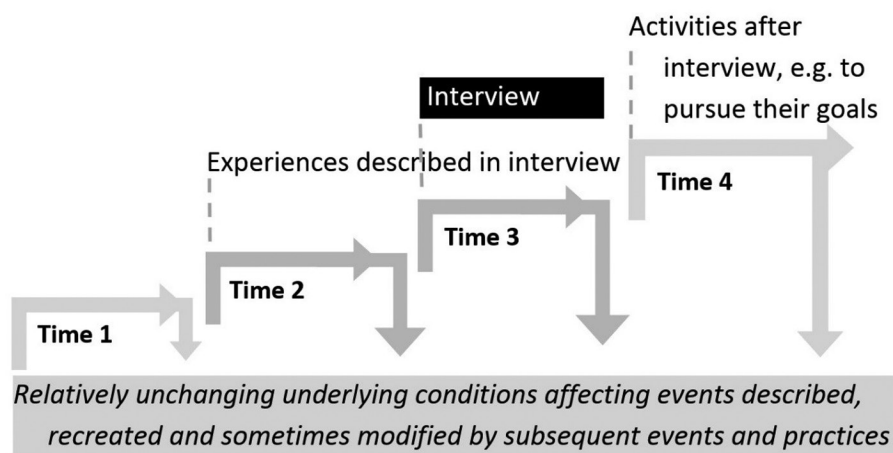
Activities after interview, e.g. to pursue their goals

Interview

Experiences described in interview

Time 4

Time 3

Time 2

Time 1

*Relatively unchanging underlying conditions affecting events described, recreated and sometimes modified by subsequent events and practices*